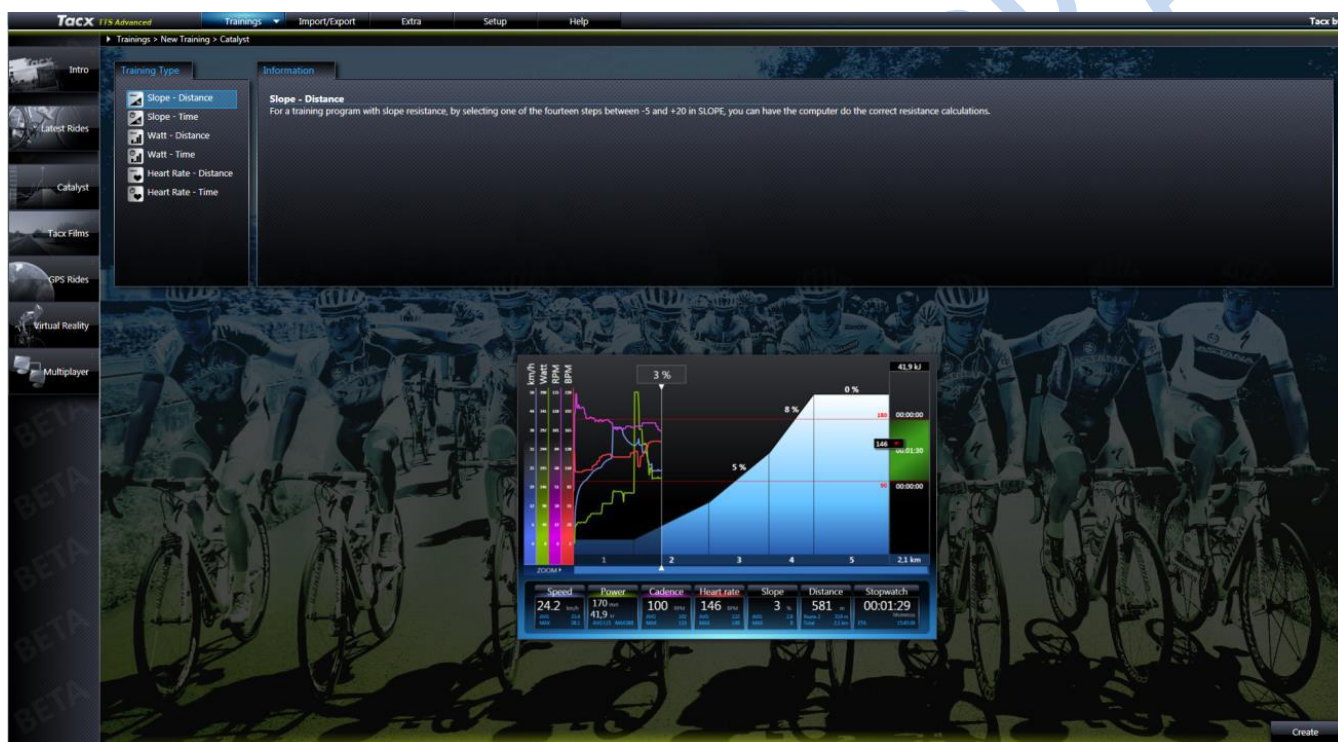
Tacx TTS Advanced
Trainings
Import/Export
Extra
Setup
Help
Tacx b

Trainings > New Training > Catalyst

Intro
Latest Rides
Catalyst
Tacx Films
GPS Rides
Virtual Reality
Multiplayer

Training Type
Slope - Distance
Slope - Time
Watt - Distance
Watt - Time
Heart Rate - Distance
Heart Rate - Time

Information
Slope - Distance
For a training program with slope resistance, by selecting one of the fourteen steps between -5 and +20 in SLOPE, you can have the computer do the correct resistance calculations.

km/h
Watt
RPM
BPM
3 %
0 %
8 %
5 %
41,9 kJ
180
00:00:00
146
00:01:30
90
00:00:00
1
2
3
4
5
2,1 km
ZOOM

Speed
24.2
Power
170
41,9
Cadence
100
Heart rate
146
Slope
3
Distance
581
Stopwatch
00:01:29

BETA
BETA
BETA
BETA
BETA

Create